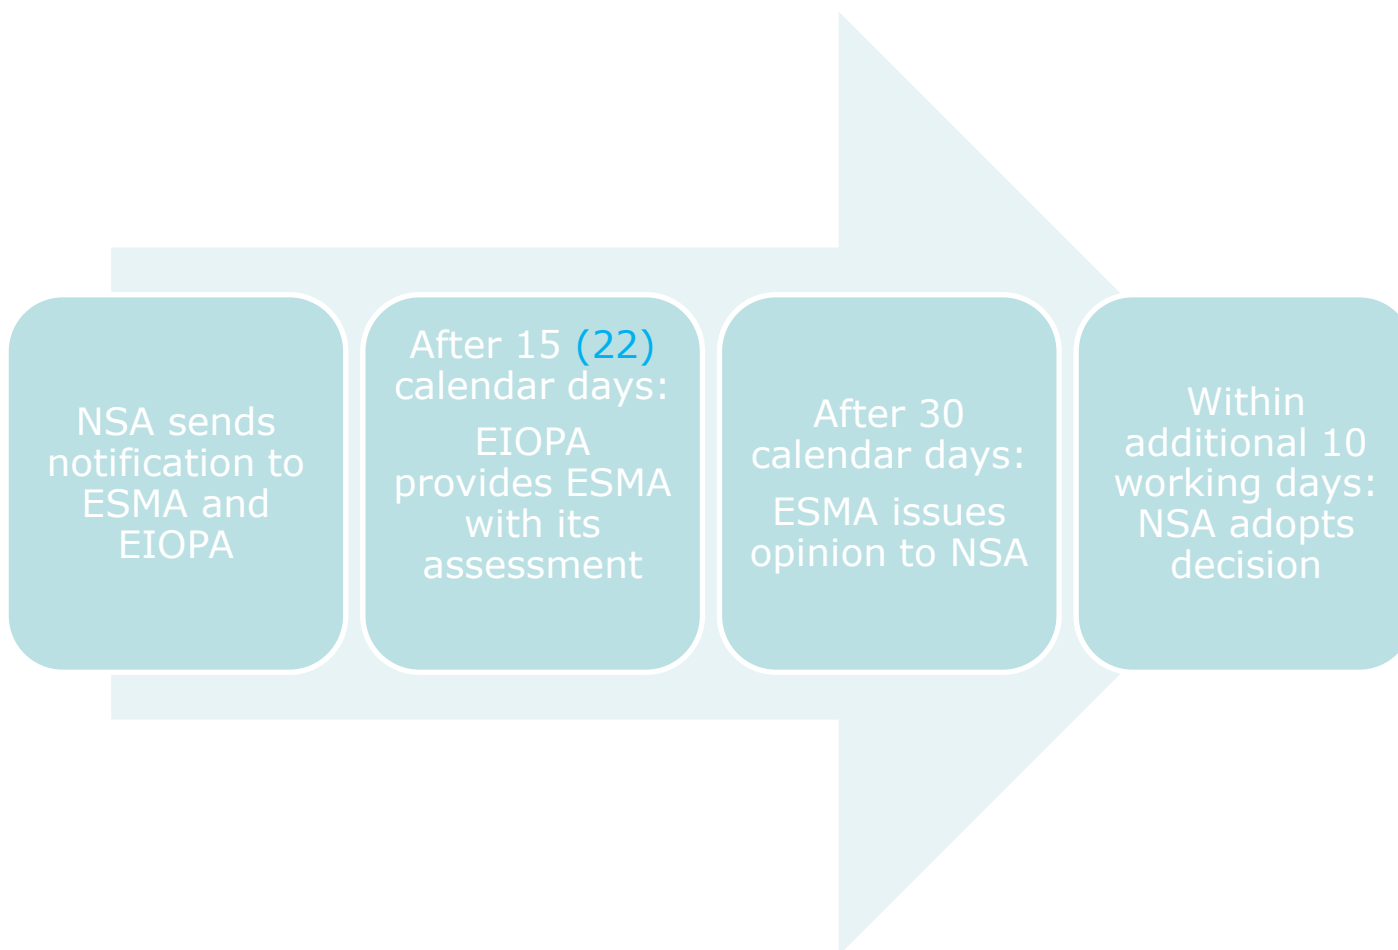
NSA sends notification to ESMA and EIOPA

After 15 (22) calendar days:

EIOPA provides ESMA with its assessment

After 30 calendar days:

ESMA issues opinion to NSA

Within additional 10 working days: NSA adopts decision